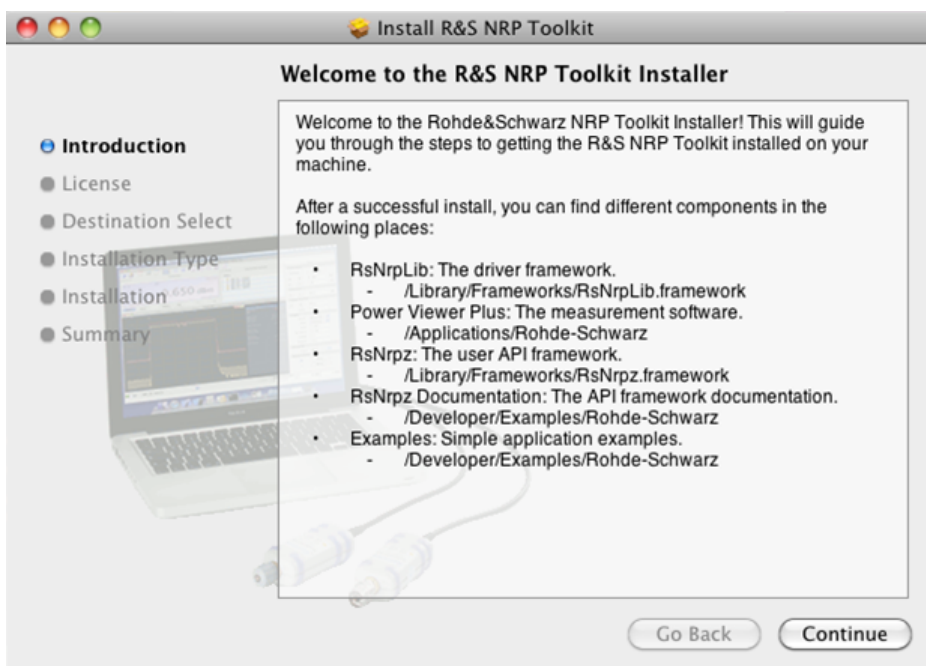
Install R&S NRP Toolkit

Welcome to the R&S NRP Toolkit Installer

Introduction
License
Destination Select
Installation Type
Installation
Summary

Welcome to the Rohde&Schwarz NRP Toolkit Installer! This will guide you through the steps to getting the R&S NRP Toolkit installed on your machine.

After a successful install, you can find different components in the following places:

• RsNrpLib: The driver framework.
 - /Library/Frameworks/RsNrpLib.framework
• Power Viewer Plus: The measurement software.
 - /Applications/Rohde-Schwarz
• RsNrpz: The user API framework.
 - /Library/Frameworks/RsNrpz.framework
• RsNrpz Documentation: The API framework documentation.
 - /Developer/Examples/Rohde-Schwarz
• Examples: Simple application examples.
 - /Developer/Examples/Rohde-Schwarz

Go Back
Continue